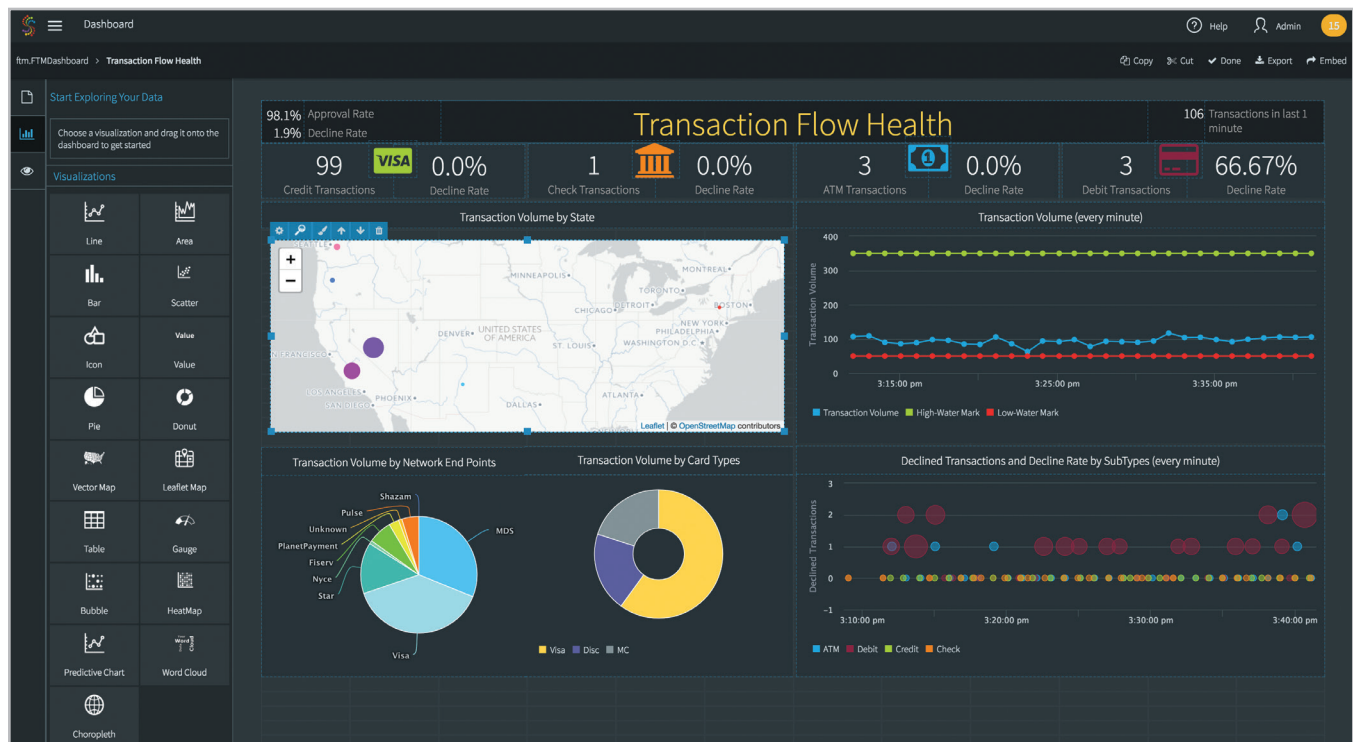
Dashboard

Help Admin 15

ftm.FTMDashboard > Transaction Flow Health

Copy Cut Done Export Embed

Start Exploring Your Data

Choose a visualization and drag it onto the dashboard to get started

Visualizations

Line
Area
Bar
Scatter
Icon
Value
Value
Pie
Donut
Vector Map
Leaflet Map
Table
Gauge
Bubble
HeatMap
Predictive Chart
Word Cloud
Choropleth

98.1% Approval Rate
1.9% Decline Rate

Transaction Flow Health

106 Transactions in last 1 minute

99 Credit Transactions VISA 0.0% Decline Rate

1 Check Transactions 0.0% Decline Rate

3 ATM Transactions 0.0% Decline Rate

3 Debit Transactions 66.67% Decline Rate

Transaction Volume by State

+
−
SEATTLE
MINNEAPOLIS
MONTREAL
TORONTO
DETROIT
BOSTON
CHICAGO
NEW YORK
PHILADELPHIA
DENVER
UNITED STATES OF AMERICA
ST. LOUIS
WASHINGTON D.C.
SAN FRANCISCO
LOS ANGELES
SAN DIEGO
PHOENIX
ATLANTA
DALLAS
Leaflet | © OpenStreetMap contributors

Transaction Volume (every minute)

400
300
200
100
0
Transaction Volume
3:15:00 pm
3:25:00 pm
3:35:00 pm
Transaction Volume High-Water Mark Low-Water Mark

Transaction Volume by Network End Points

Shazam
Pulse
Unknown
PlanetPayment
Fiserv
Nyce
Star
MDS
Visa

Transaction Volume by Card Types

Visa Disc MC

Declined Transactions and Decline Rate by SubTypes (every minute)

3
2
1
0
−1
Declined Transactions
3:10:00 pm
3:20:00 pm
3:30:00 pm
3:40:00 pm
ATM Debit Credit Check